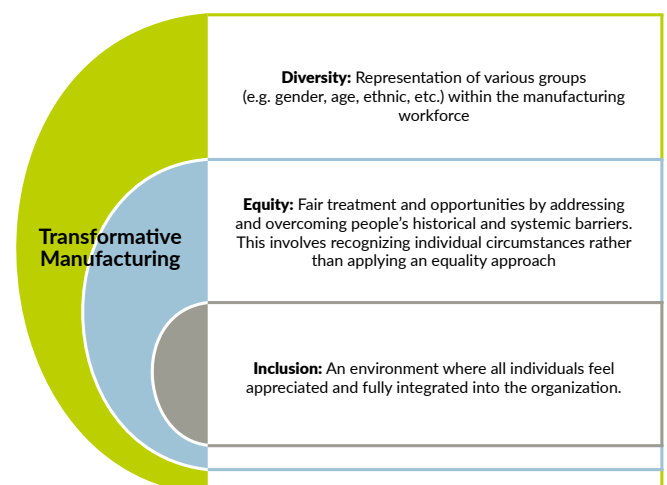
Transformative Manufacturing

**Diversity:** Representation of various groups (e.g. gender, age, ethnic, etc.) within the manufacturing workforce

**Equity:** Fair treatment and opportunities by addressing and overcoming people's historical and systemic barriers. This involves recognizing individual circumstances rather than applying an equality approach

**Inclusion:** An environment where all individuals feel appreciated and fully integrated into the organization.